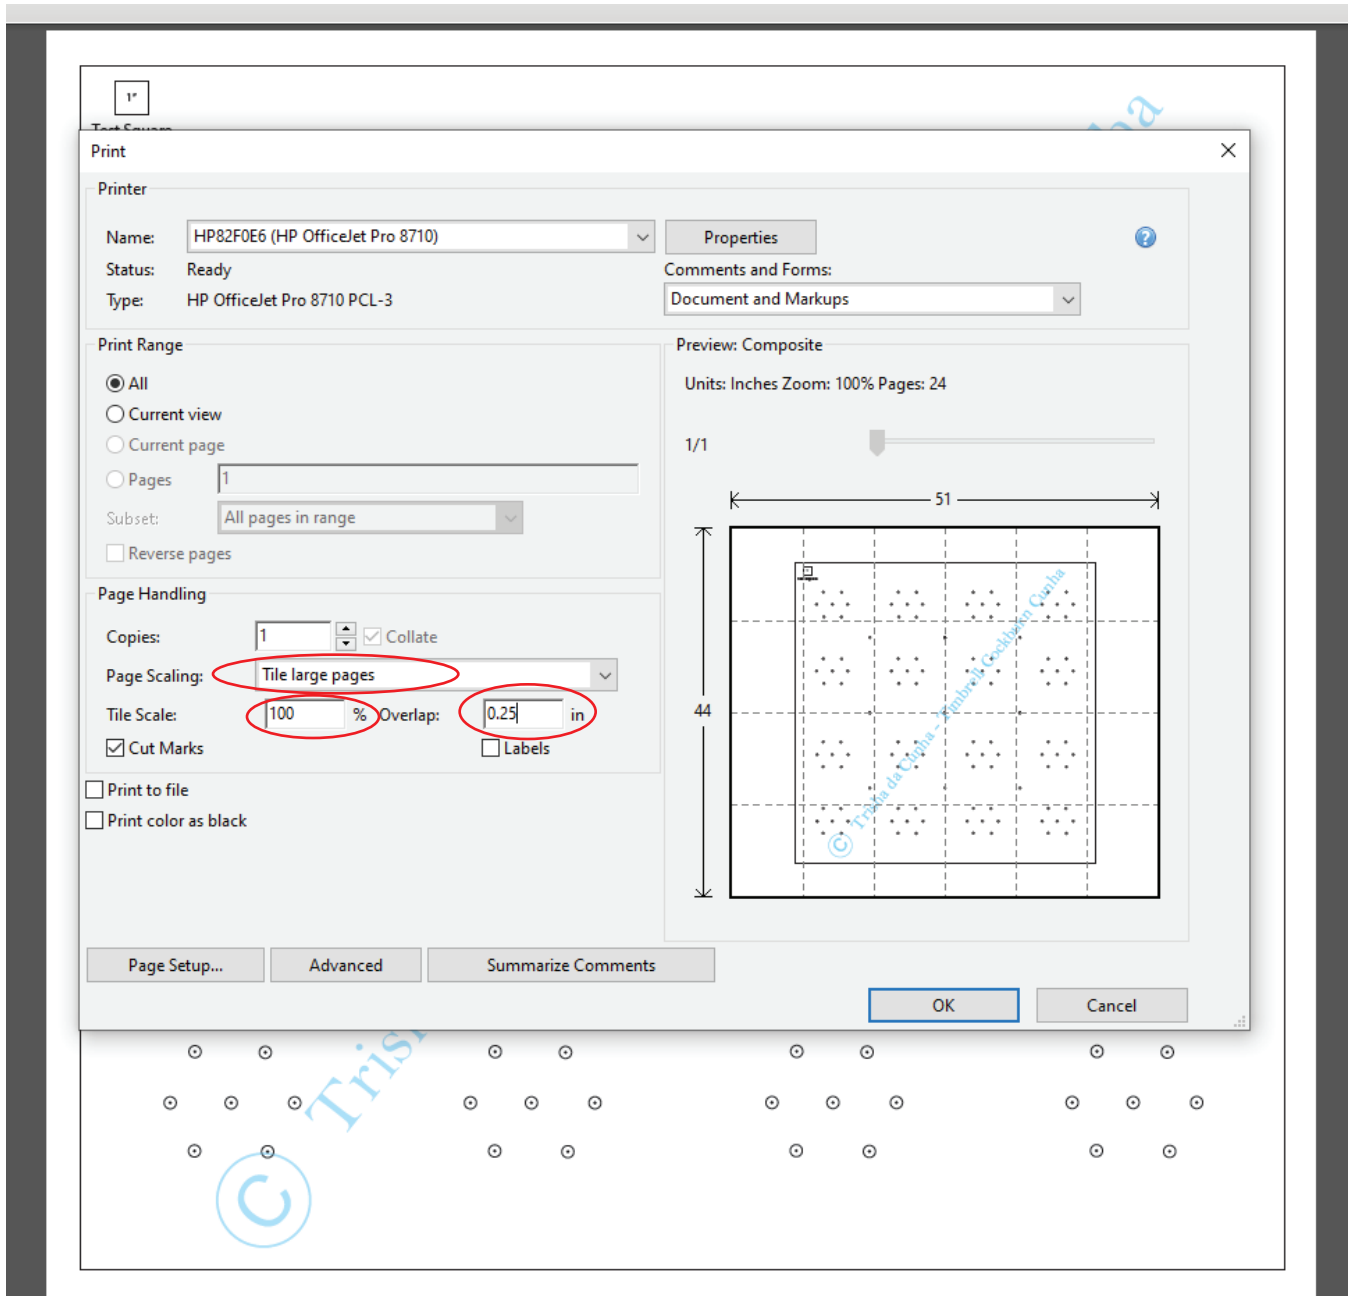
1"
Test Square

Print

Printer
Name: HP82F0E6 (HP OfficeJet Pro 8710)
Properties
Status: Ready
Comments and Forms:
Type: HP OfficeJet Pro 8710 PCL-3
Document and Markups

Print Range
All
Current view
Current page
Pages 1
Subset: All pages in range
Reverse pages

Preview: Composite
Units: Inches Zoom: 100% Pages: 24
1/1
51
44

Page Handling
Copies: 1
Collate
Page Scaling: Tile large pages
Tile Scale: 100 % Overlap: 0.25 in
Cut Marks
Labels

Print to file
Print color as black

Page Setup...
Advanced
Summarize Comments
OK
Cancel

© Trisha da Cunha - Kimbrell Cockburn Cunha
© Tris